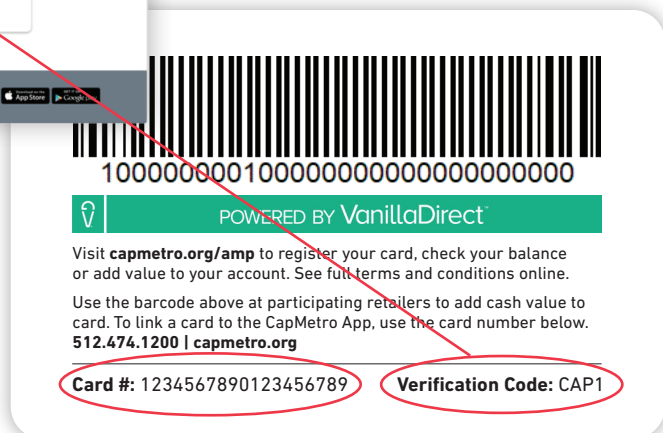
Download on the App Store

GET IT ON Google Play

10000000100000000000000000

POWERED BY VanillaDirect™

Visit **capmetro.org/amp** to register your card, check your balance or add value to your account. See full terms and conditions online.

Use the barcode above at participating retailers to add cash value to card. To link a card to the CapMetro App, use the card number below. **512.474.1200 | capmetro.org**

**Card #:** 1234567890123456789 **Verification Code:** CAP1